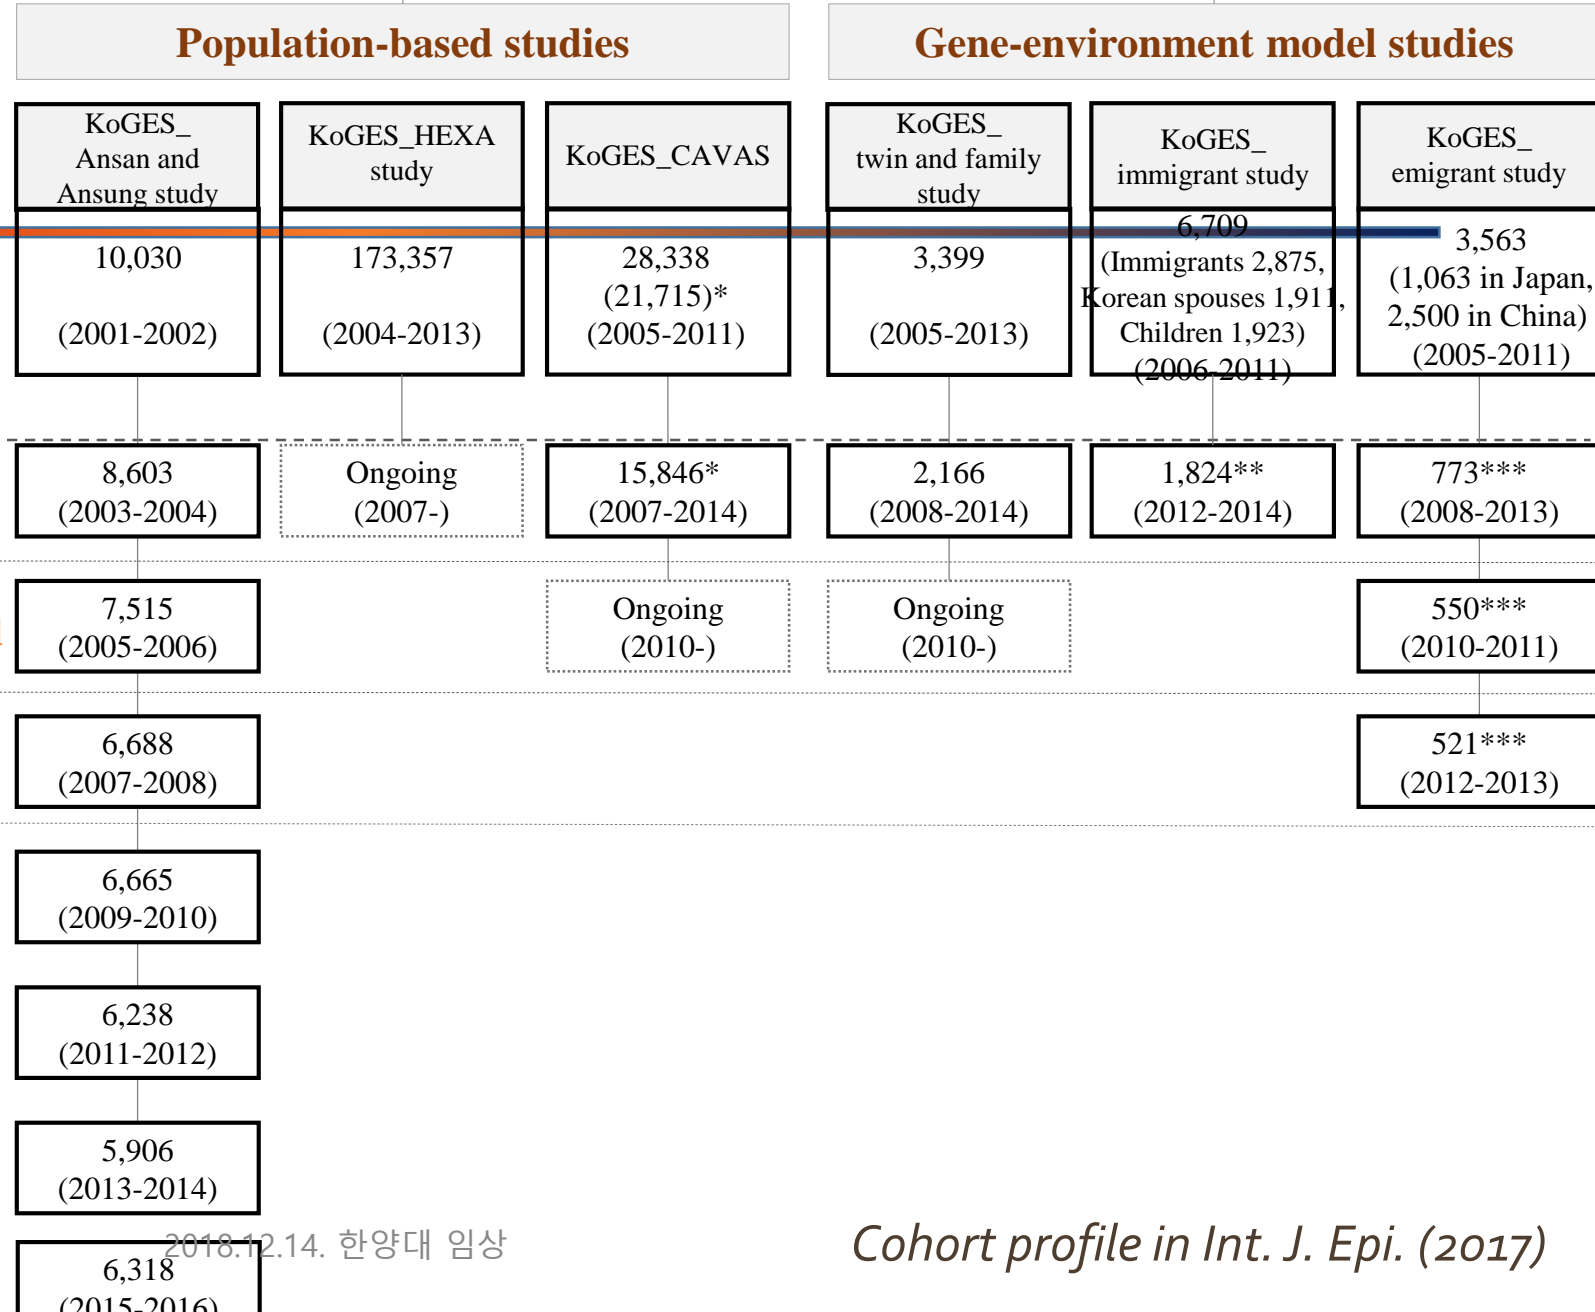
Population-based studies

Gene-environment model studies

KoGES_ Ansan and Ansung study

10,030

(2001-2002)

8,603
(2003-2004)

7,515
(2005-2006)

6,688
(2007-2008)

6,665
(2009-2010)

6,238
(2011-2012)

5,906
(2013-2014)

6,318
(2015-2016)

KoGES_HEXA study

173,357

(2004-2013)

Ongoing
(2007-)

KoGES_CAVAS

28,338
(21,715)*
(2005-2011)

15,846*
(2007-2014)

Ongoing
(2010-)

KoGES_ twin and family study

3,399

(2005-2013)

2,166
(2008-2014)

Ongoing
(2010-)

KoGES_ immigrant study

6,709
(Immigrants 2,875, Korean spouses 1,911, Children 1,923)
(2006-2011)

1,824**
(2012-2014)

KoGES_ emigrant study

3,563
(1,063 in Japan, 2,500 in China)
(2005-2011)

773***
(2008-2013)

550***
(2010-2011)

521***
(2012-2013)

2018.12.14. 한양대 임상

Cohort profile in Int. J. Epi. (2017)